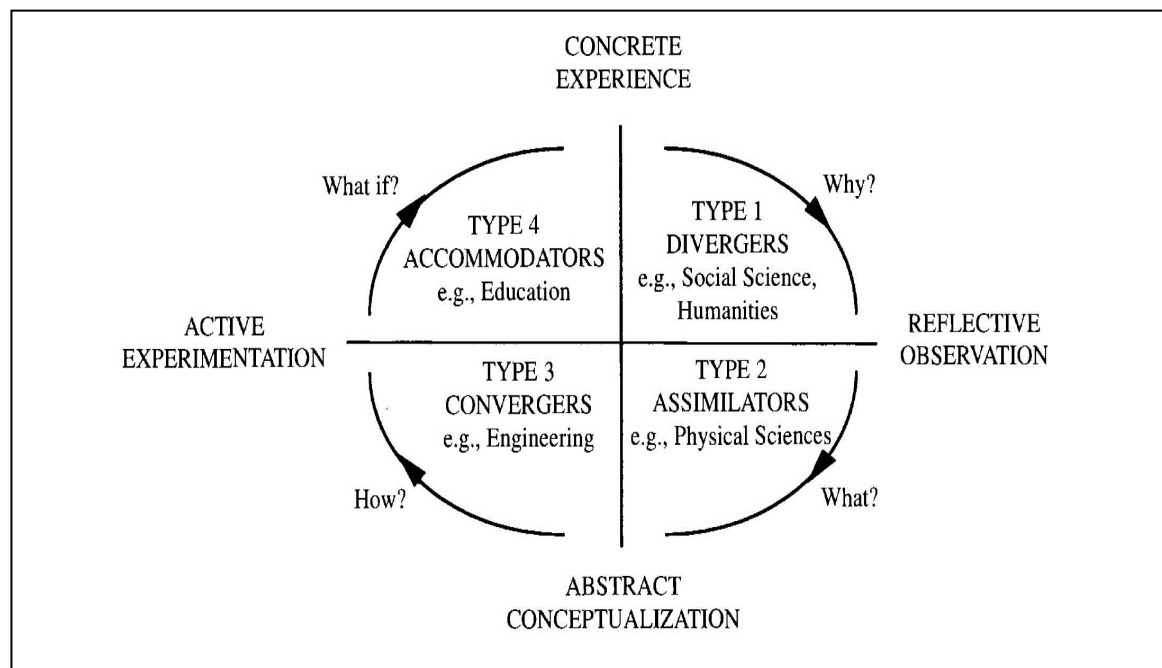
CONCRETE EXPERIENCE

What if?

Why?

TYPE 4
ACCOMMODATORS
e.g., Education

TYPE 1
DIVERGERS
e.g., Social Science, Humanities

ACTIVE EXPERIMENTATION

REFLECTIVE OBSERVATION

TYPE 3
CONVERGERS
e.g., Engineering

TYPE 2
ASSIMILATORS
e.g., Physical Sciences

How?

What?

ABSTRACT CONCEPTUALIZATION